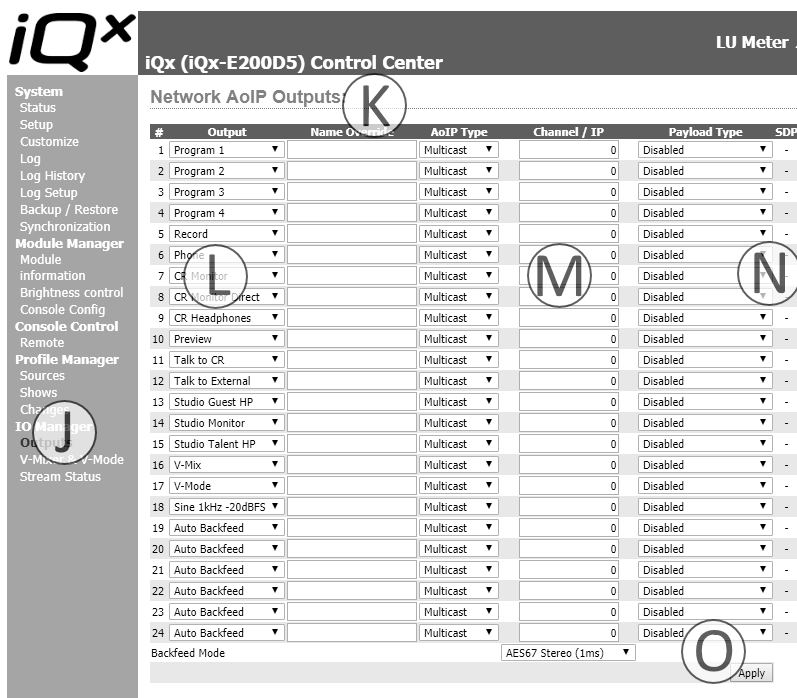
iQx

iQx (iQx-E200D5) Control Center

LU Meter

System
Status
Setup
Customize
Log
Log History
Log Setup
Backup / Restore
Synchronization
Module Manager
Module information
Brightness control
Console Config
Console Control
Remote
Profile Manager
Sources
Shows
Changes
IO Manager
Outputs
V-Mixer & V-Mode
Stream Status

Network AoIP Outputs

K

L

M

N

J

O

| # | Output | Name Override | AoIP Type | Channel / IP | Payload Type | SDP |
|---|---|---|---|---|---|---|
| 1 | Program 1 | | Multicast | 0 | Disabled | - |
| 2 | Program 2 | | Multicast | 0 | Disabled | - |
| 3 | Program 3 | | Multicast | 0 | Disabled | - |
| 4 | Program 4 | | Multicast | 0 | Disabled | - |
| 5 | Record | | Multicast | 0 | Disabled | - |
| 6 | Phone | | Multicast | 0 | Disabled | - |
| 7 | CR Monitor | | Multicast | 0 | Disabled | - |
| 8 | CR Monitor Direct | | Multicast | 0 | Disabled | - |
| 9 | CR Headphones | | Multicast | 0 | Disabled | - |
| 10 | Preview | | Multicast | 0 | Disabled | - |
| 11 | Talk to CR | | Multicast | 0 | Disabled | - |
| 12 | Talk to External | | Multicast | 0 | Disabled | - |
| 13 | Studio Guest HP | | Multicast | 0 | Disabled | - |
| 14 | Studio Monitor | | Multicast | 0 | Disabled | - |
| 15 | Studio Talent HP | | Multicast | 0 | Disabled | - |
| 16 | V-Mix | | Multicast | 0 | Disabled | - |
| 17 | V-Mode | | Multicast | 0 | Disabled | - |
| 18 | Sine 1kHz -20dBFS | | Multicast | 0 | Disabled | - |
| 19 | Auto Backfeed | | Multicast | 0 | Disabled | - |
| 20 | Auto Backfeed | | Multicast | 0 | Disabled | - |
| 21 | Auto Backfeed | | Multicast | 0 | Disabled | - |
| 22 | Auto Backfeed | | Multicast | 0 | Disabled | - |
| 23 | Auto Backfeed | | Multicast | 0 | Disabled | - |
| 24 | Auto Backfeed | | Multicast | 0 | Disabled | - |

Backfeed Mode AES67 Stereo (1ms)

Apply